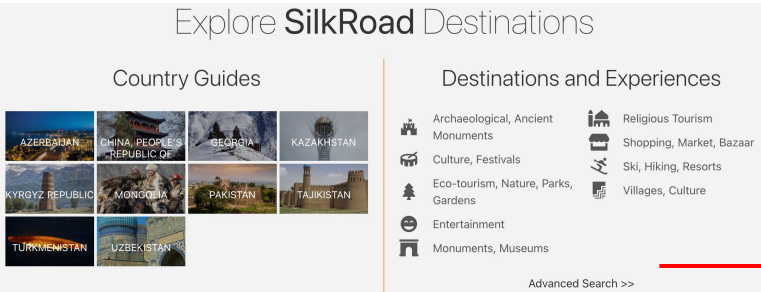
Explore SilkRoad Destinations

Country Guides

AZERBAIJAN
CHINA, PEOPLE'S REPUBLIC OF
GEORGIA
KAZAKHSTAN
KYRGYZ REPUBLIC
MONGOLIA
PAKISTAN
TAJIKISTAN
TURKMENISTAN
UZBEKISTAN

Destinations and Experiences

Archaeological, Ancient Monuments
Culture, Festivals
Eco-tourism, Nature, Parks, Gardens
Entertainment
Monuments, Museums

Religious Tourism
Shopping, Market, Bazaar
Ski, Hiking, Resorts
Villages, Culture

Advanced Search >>